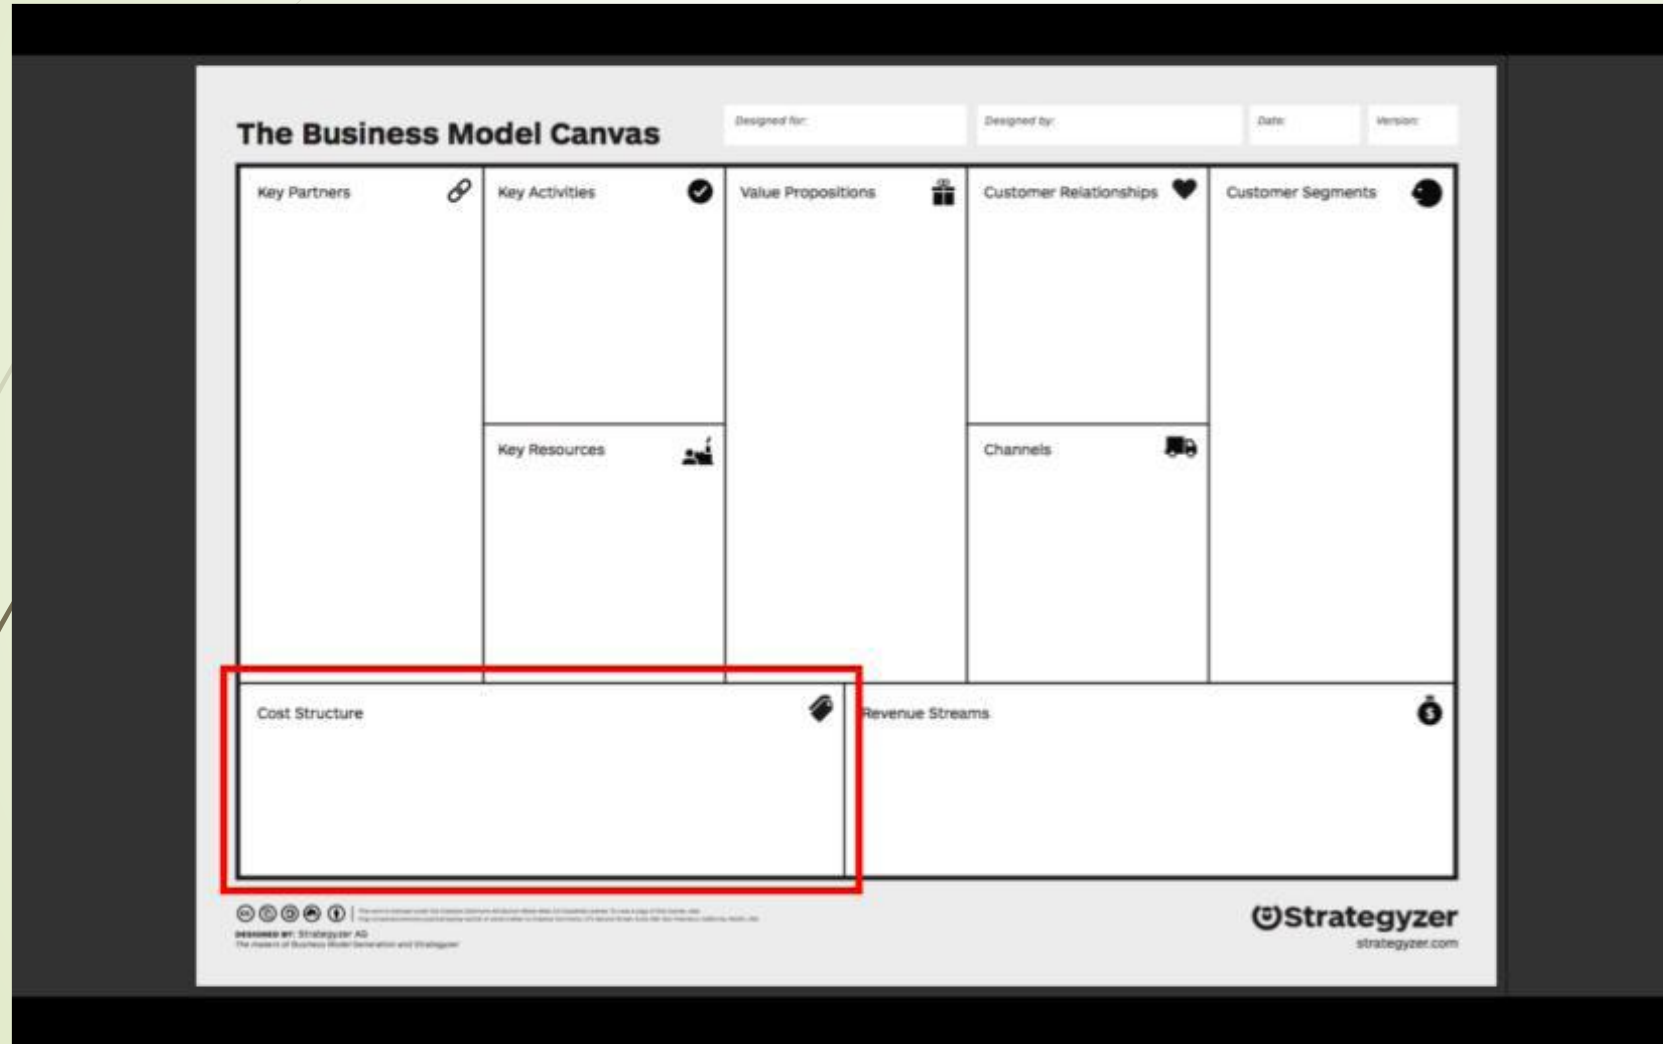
The Business Model Canvas

Designed for:

Designed by:

Date:

Version:

Key Partners

Key Activities

Key Resources

Value Propositions

Customer Relationships

Channels

Customer Segments

Cost Structure

Revenue Streams

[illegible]

DESIGNED BY: Strategyzer AG
The makers of Business Model Generation and Strategyzer

Strategyzer
strategyzer.com